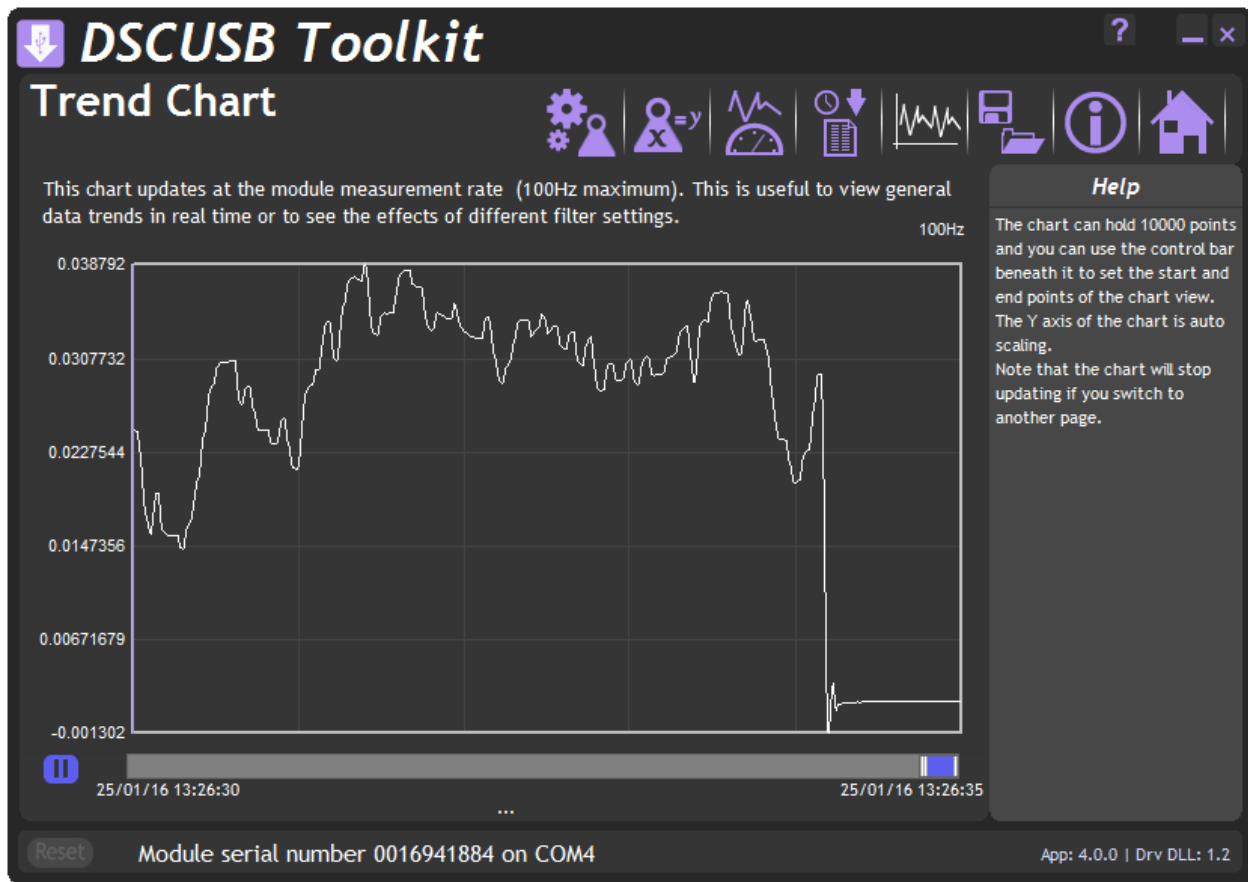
DSCUSB Toolkit

?

Trend Chart

$x=y$

This chart updates at the module measurement rate (100Hz maximum). This is useful to view general data trends in real time or to see the effects of different filter settings.

100Hz

0.038792
0.0307732
0.0227544
0.0147356
0.00671679
-0.001302

25/01/16 13:26:30
25/01/16 13:26:35

...

Help

The chart can hold 10000 points and you can use the control bar beneath it to set the start and end points of the chart view.
The Y axis of the chart is auto scaling.
Note that the chart will stop updating if you switch to another page.

Reset

Module serial number 0016941884 on COM4

App: 4.0.0 | Drv DLL: 1.2